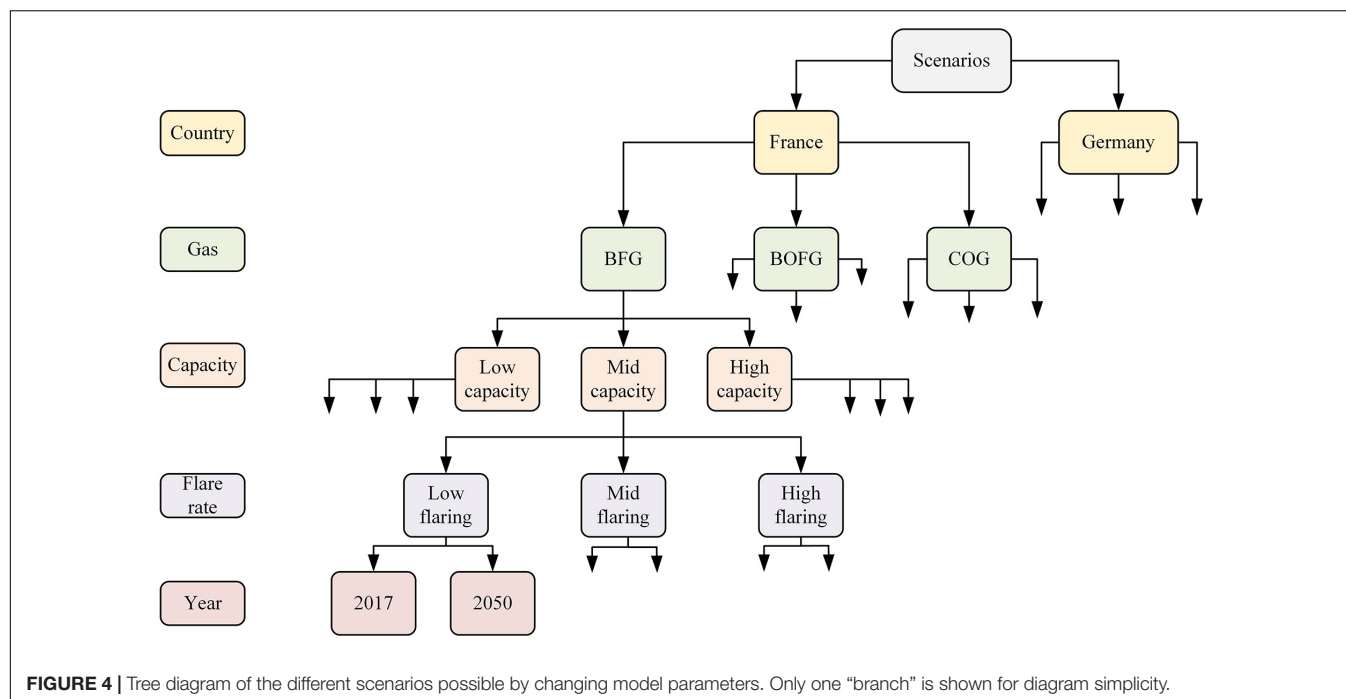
Scenarios

Country

France

Germany

Gas

BFG

BOFG

COG

Capacity

Low capacity

Mid capacity

High capacity

Flare rate

Low flaring

Mid flaring

High flaring

Year

2017

2050

**FIGURE 4 |** Tree diagram of the different scenarios possible by changing model parameters. Only one "branch" is shown for diagram simplicity.